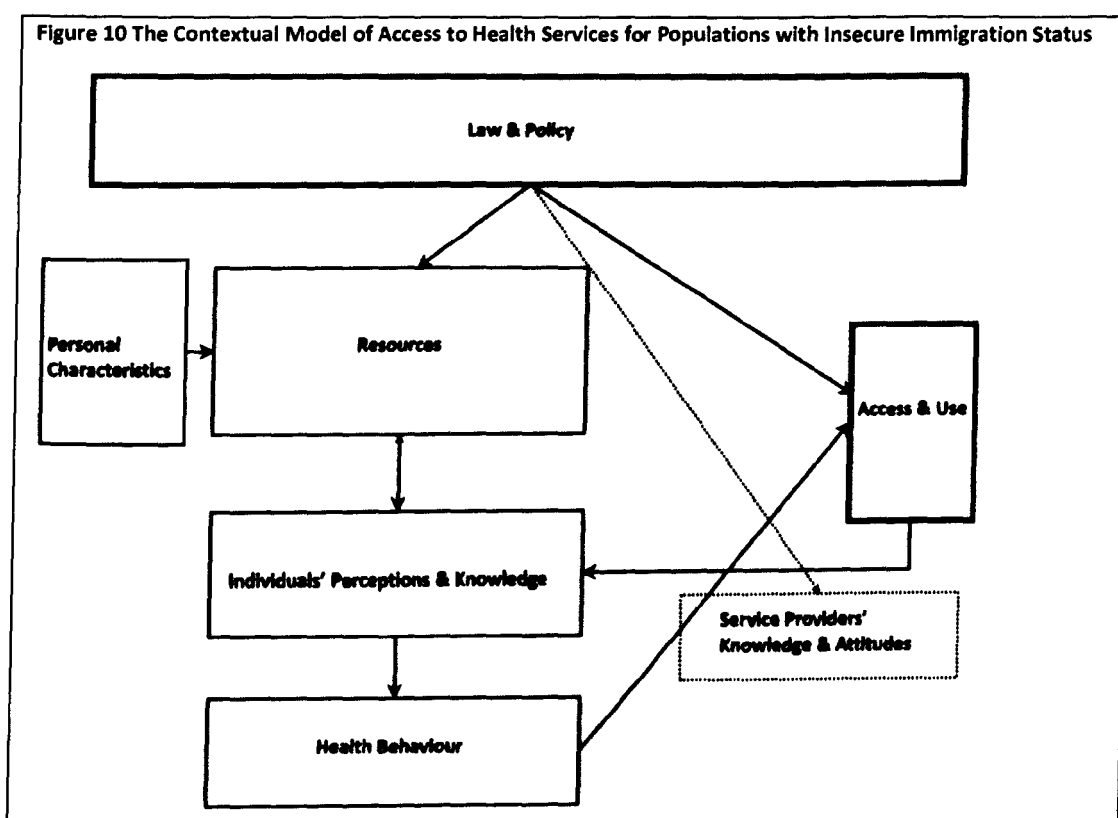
Figure 10 The Contextual Model of Access to Health Services for Populations with Insecure Immigration Status

Law & Policy

Personal Characteristics

Resources

Access & Use

Individuals' Perceptions & Knowledge

Service Providers' Knowledge & Attitudes

Health Behaviour